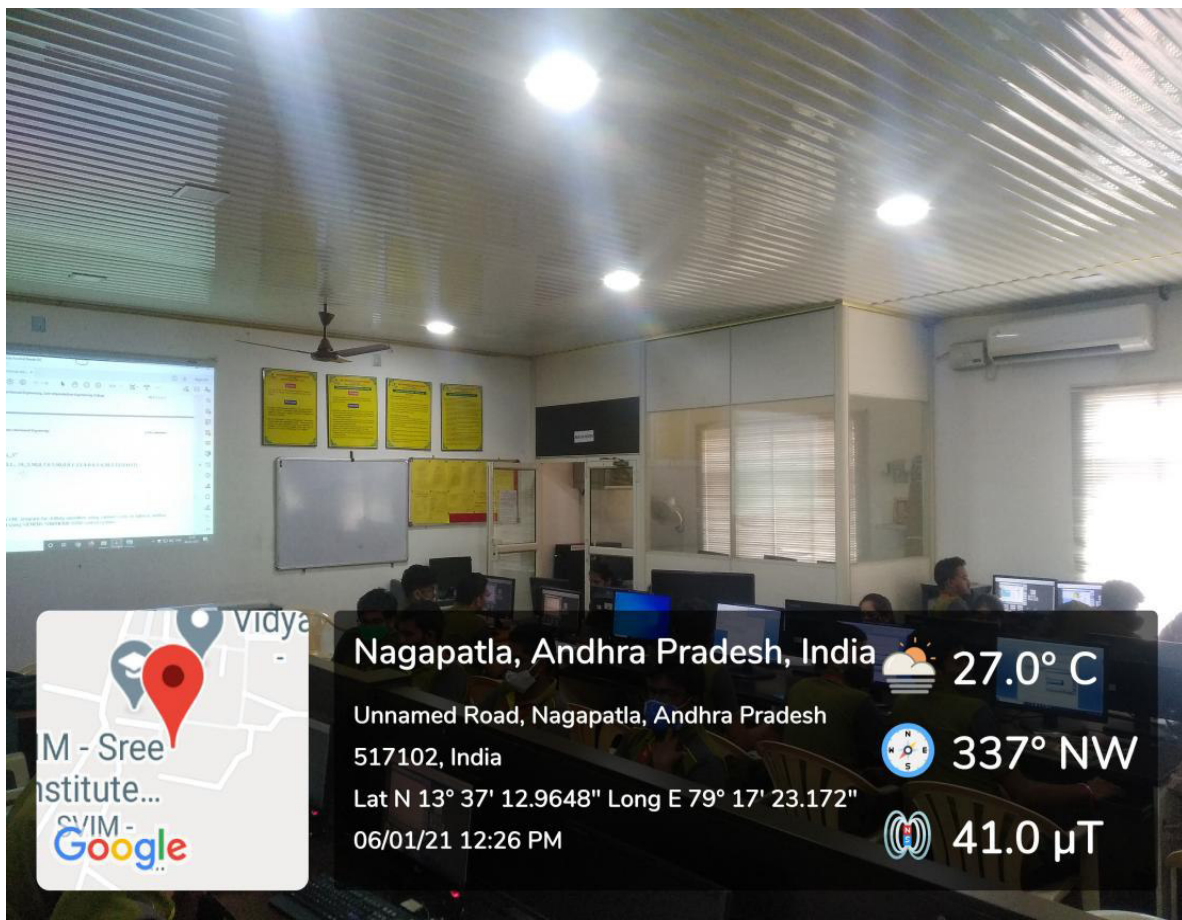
Vidya

IM - Sree
nstitute...
SVIM -

Google

Nagapatla, Andhra Pradesh, India

Unnamed Road, Nagapatla, Andhra Pradesh 517102, India

Lat N 13° 37' 12.9648" Long E 79° 17' 23.172"

06/01/21 12:26 PM

27.0° C

337° NW

41.0 μT